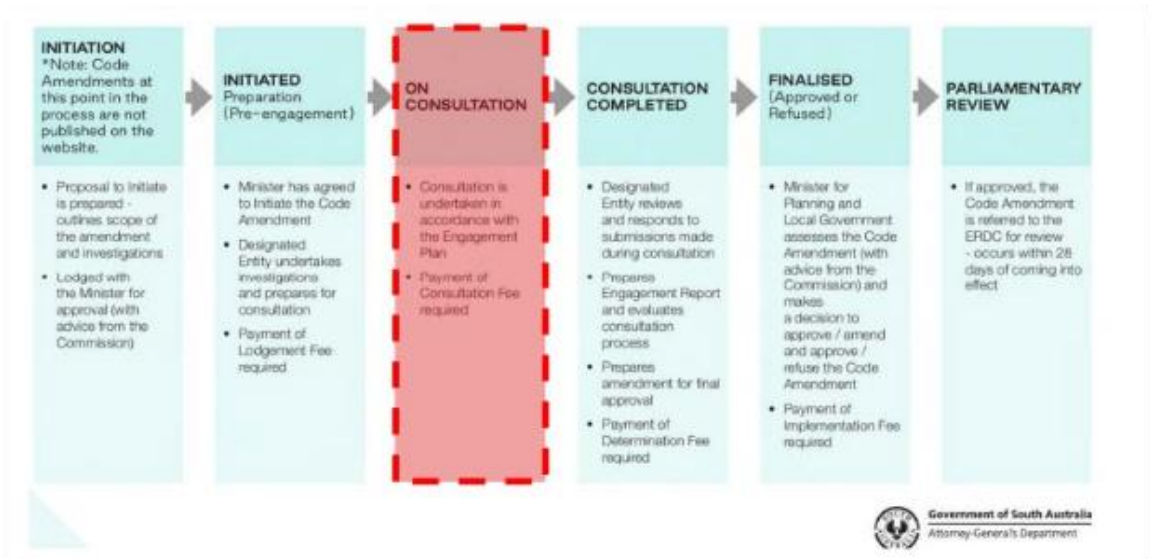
INITIATION
*Note: Code Amendments at this point in the process are not published on the website.

• Proposal to Initiate is prepared - outlines scope of the amendment and investigations
• Lodged with the Minister for approval (with advice from the Commission)

INITIATED
Preparation (Pre-engagement)

• Minister has agreed to Initiate the Code Amendment
• Designated Entity undertakes investigations and prepares for consultation
• Payment of Lodgement Fee required

ON CONSULTATION

• Consultation is undertaken in accordance with the Engagement Plan
• Payment of Consultation Fee required

CONSULTATION COMPLETED

• Designated Entity reviews and responds to submissions made during consultation
• Prepares Engagement Report and evaluates consultation process
• Prepares amendment for final approval
• Payment of Determination Fee required

FINALISED
(Approved or Refused)

• Minister for Planning and Local Government assesses the Code Amendment (with advice from the Commission) and makes a decision to approve / amend and approve / refuse the Code Amendment
• Payment of Implementation Fee required

PARLIAMENTARY REVIEW

• If approved, the Code Amendment is referred to the ERDC for review - occurs within 28 days of coming into effect

Government of South Australia
Attorney-General's Department